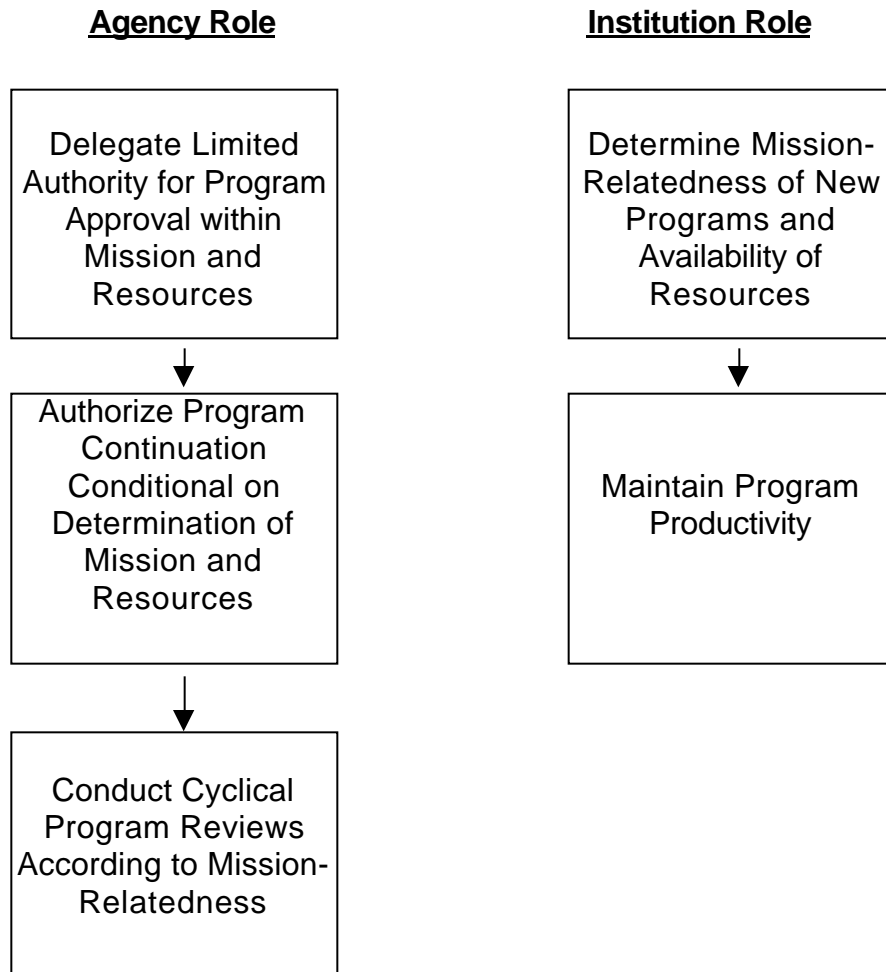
Agency Role

Delegate Limited Authority for Program Approval within Mission and Resources

Authorize Program Continuation Conditional on Determination of Mission and Resources

Conduct Cyclical Program Reviews According to Mission-Relatedness

Institution Role

Determine Mission-Relatedness of New Programs and Availability of Resources

Maintain Program Productivity